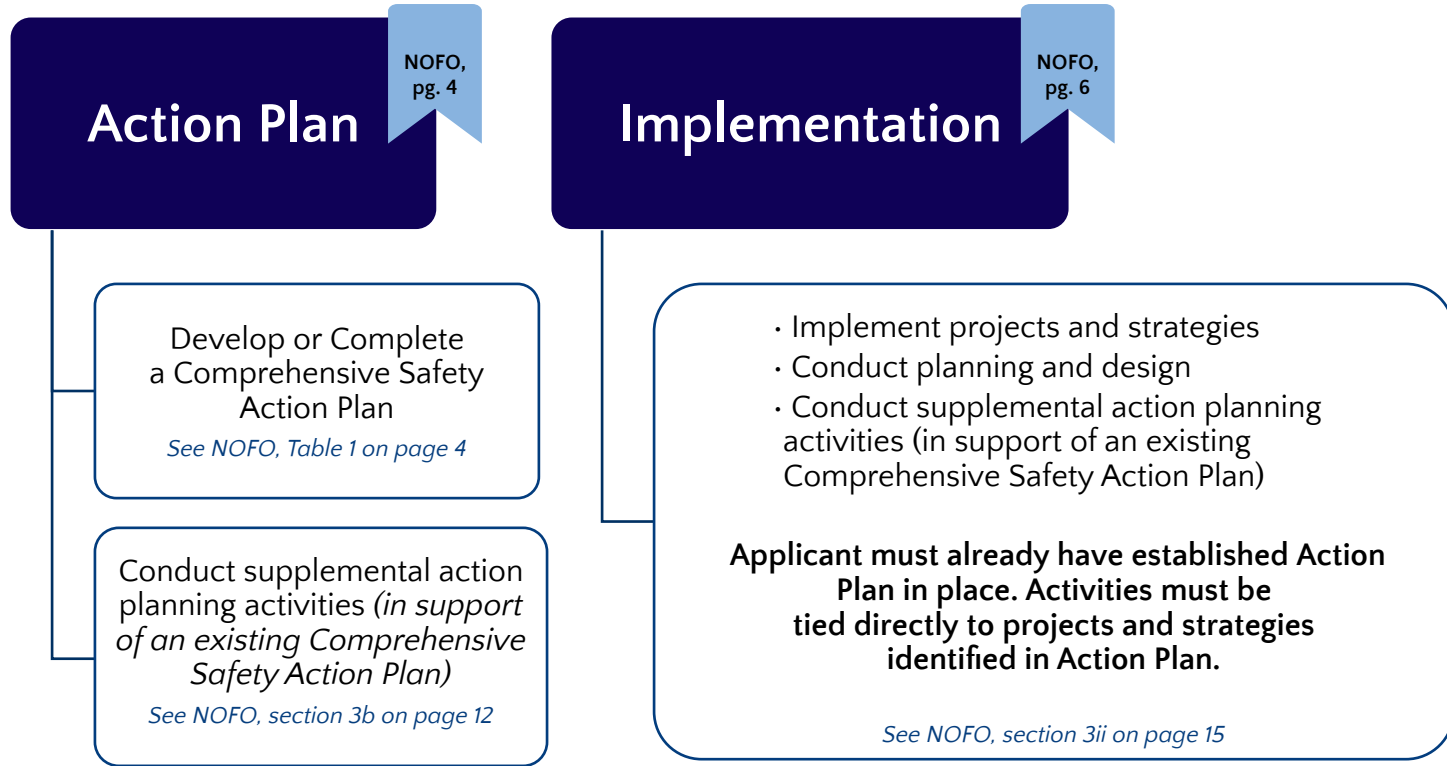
Action Plan

NOFO, pg. 4

Develop or Complete a Comprehensive Safety Action Plan

*See NOFO, Table 1 on page 4*

Conduct supplemental action planning activities *(in support of an existing Comprehensive Safety Action Plan)*

*See NOFO, section 3b on page 12*

Implementation

NOFO, pg. 6

• Implement projects and strategies
• Conduct planning and design
• Conduct supplemental action planning activities (in support of an existing Comprehensive Safety Action Plan)

**Applicant must already have established Action Plan in place. Activities must be tied directly to projects and strategies identified in Action Plan.**

*See NOFO, section 3ii on page 15*